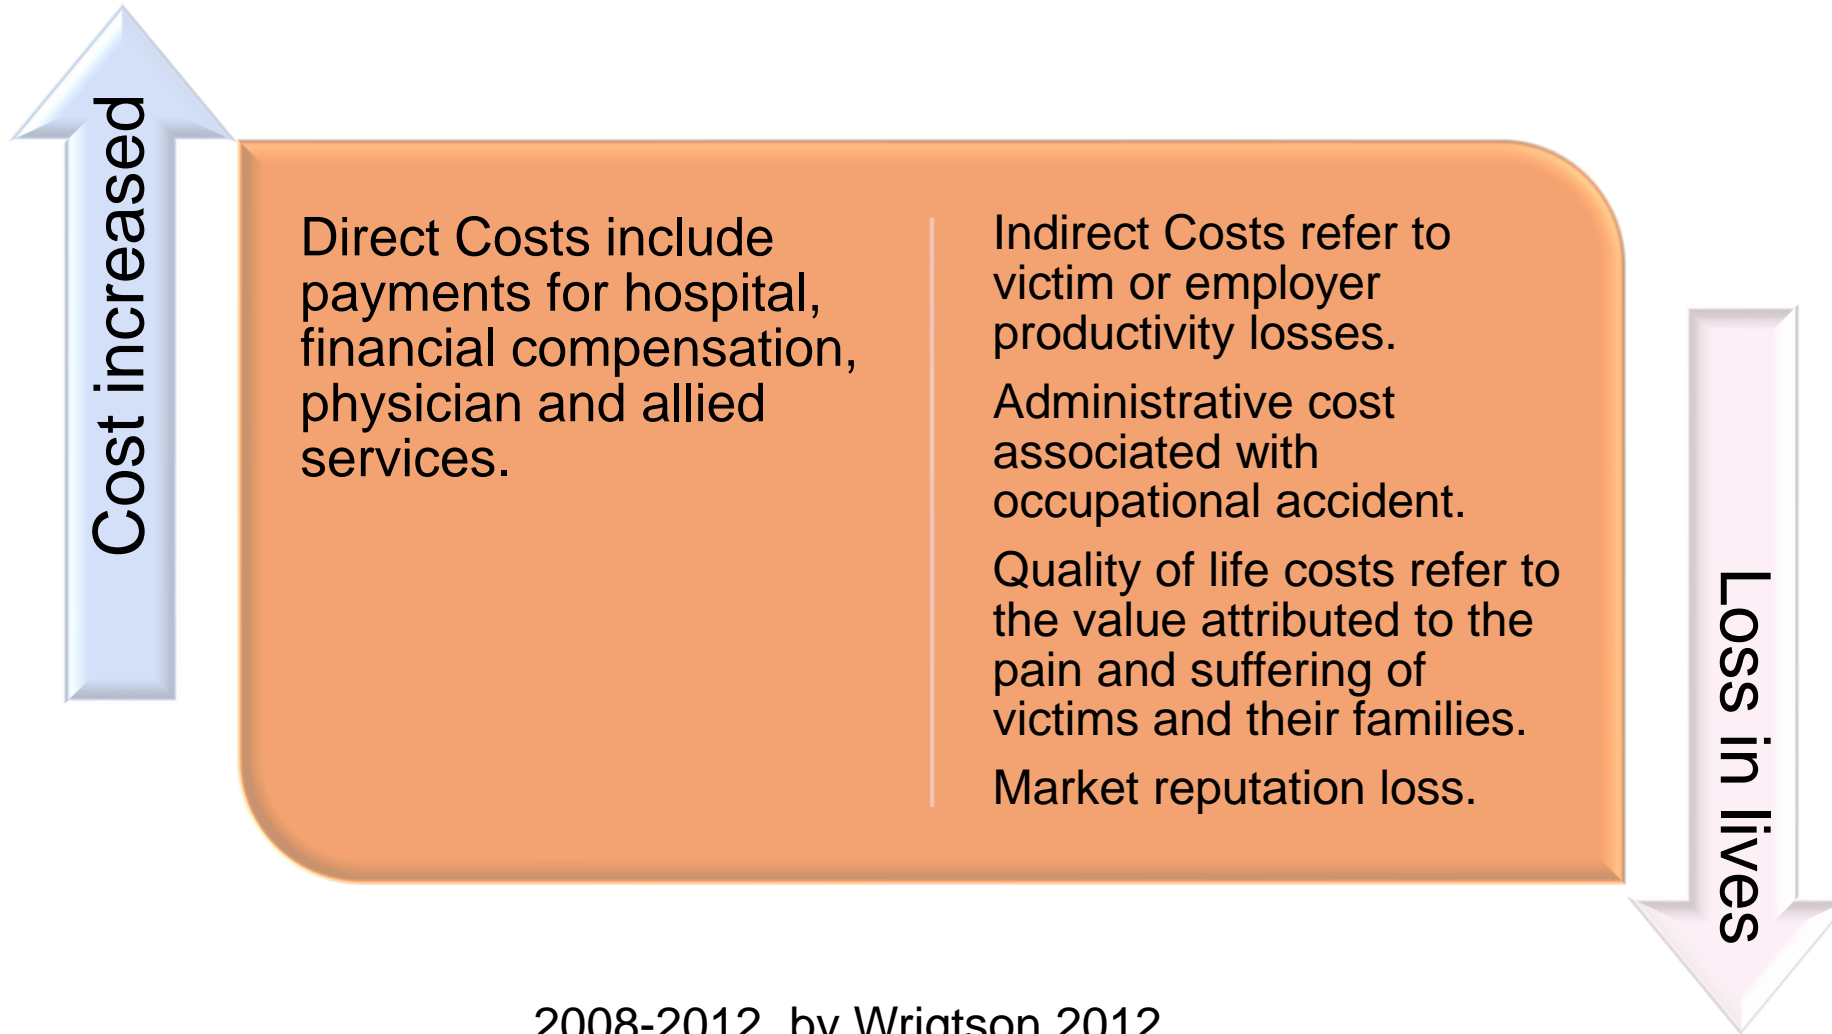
Cost increased

Direct Costs include payments for hospital, financial compensation, physician and allied services.

Indirect Costs refer to victim or employer productivity losses.

Administrative cost associated with occupational accident.

Quality of life costs refer to the value attributed to the pain and suffering of victims and their families.

Market reputation loss.

Loss in lives

2008-2012 by Wrigtson 2012